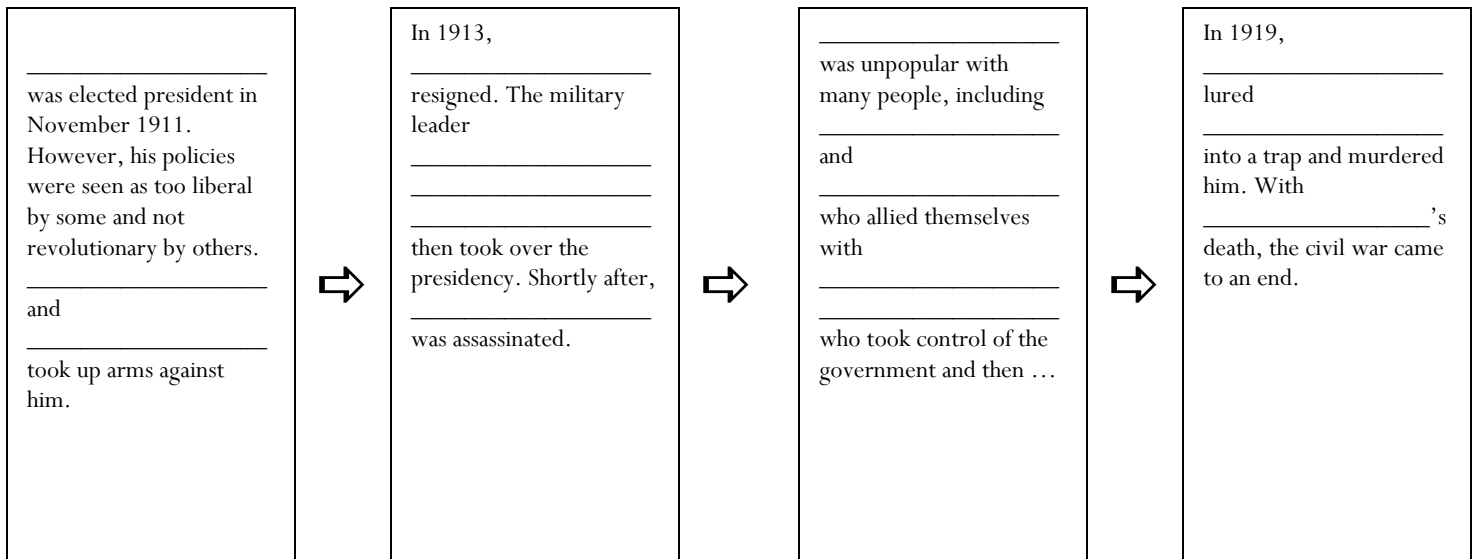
__________________ was elected president in November 1911. However, his policies were seen as too liberal by some and not revolutionary by others.

__________________ and

__________________ took up arms against him.

In 1913,

__________________ resigned. The military leader

__________________
__________________
__________________ then took over the presidency. Shortly after,

__________________ was assassinated.

__________________ was unpopular with many people, including

__________________ and

__________________ who allied themselves with

__________________
__________________ who took control of the government and then …

In 1919,

__________________ lured

__________________ into a trap and murdered him. With

__________________'s death, the civil war came to an end.